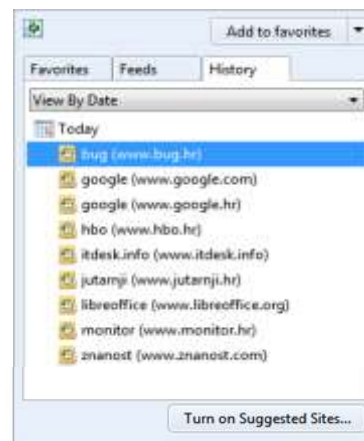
Add to favorites

Favorites | Feeds | History

View By Date

Today

bug (www.bug.hr)

google (www.google.com)

google (www.google.hr)

hbo (www.hbo.hr)

itdesk.info (www.itdesk.info)

jutarnji (www.jutarnji.hr)

libreoffice (www.libreoffice.org)

monitor (www.monitor.hr)

znanost (www.znanost.com)

Turn on Suggested Sites...